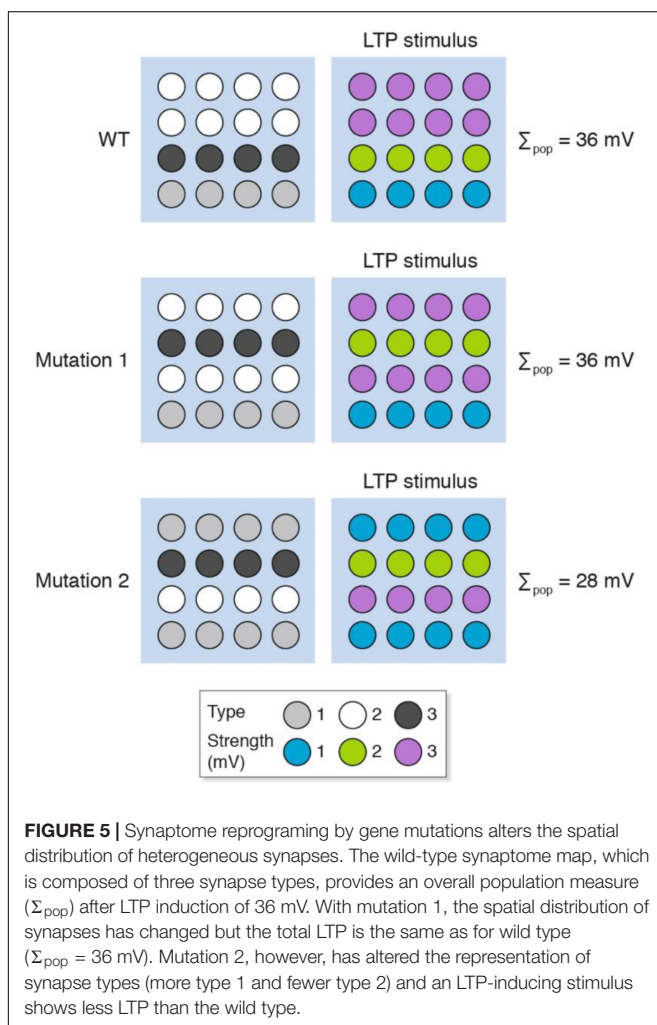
LTP stimulus

WT

$\Sigma_{pop}$ = 36 mV

LTP stimulus

Mutation 1

$\Sigma_{pop}$ = 36 mV

LTP stimulus

Mutation 2

$\Sigma_{pop}$ = 28 mV

Type 1 2 3
Strength (mV) 1 2 3

**FIGURE 5 |** Synaptome reprograming by gene mutations alters the spatial distribution of heterogeneous synapses. The wild-type synaptome map, which is composed of three synapse types, provides an overall population measure ($\Sigma_{pop}$) after LTP induction of 36 mV. With mutation 1, the spatial distribution of synapses has changed but the total LTP is the same as for wild type ($\Sigma_{pop}$ = 36 mV). Mutation 2, however, has altered the representation of synapse types (more type 1 and fewer type 2) and an LTP-inducing stimulus shows less LTP than the wild type.